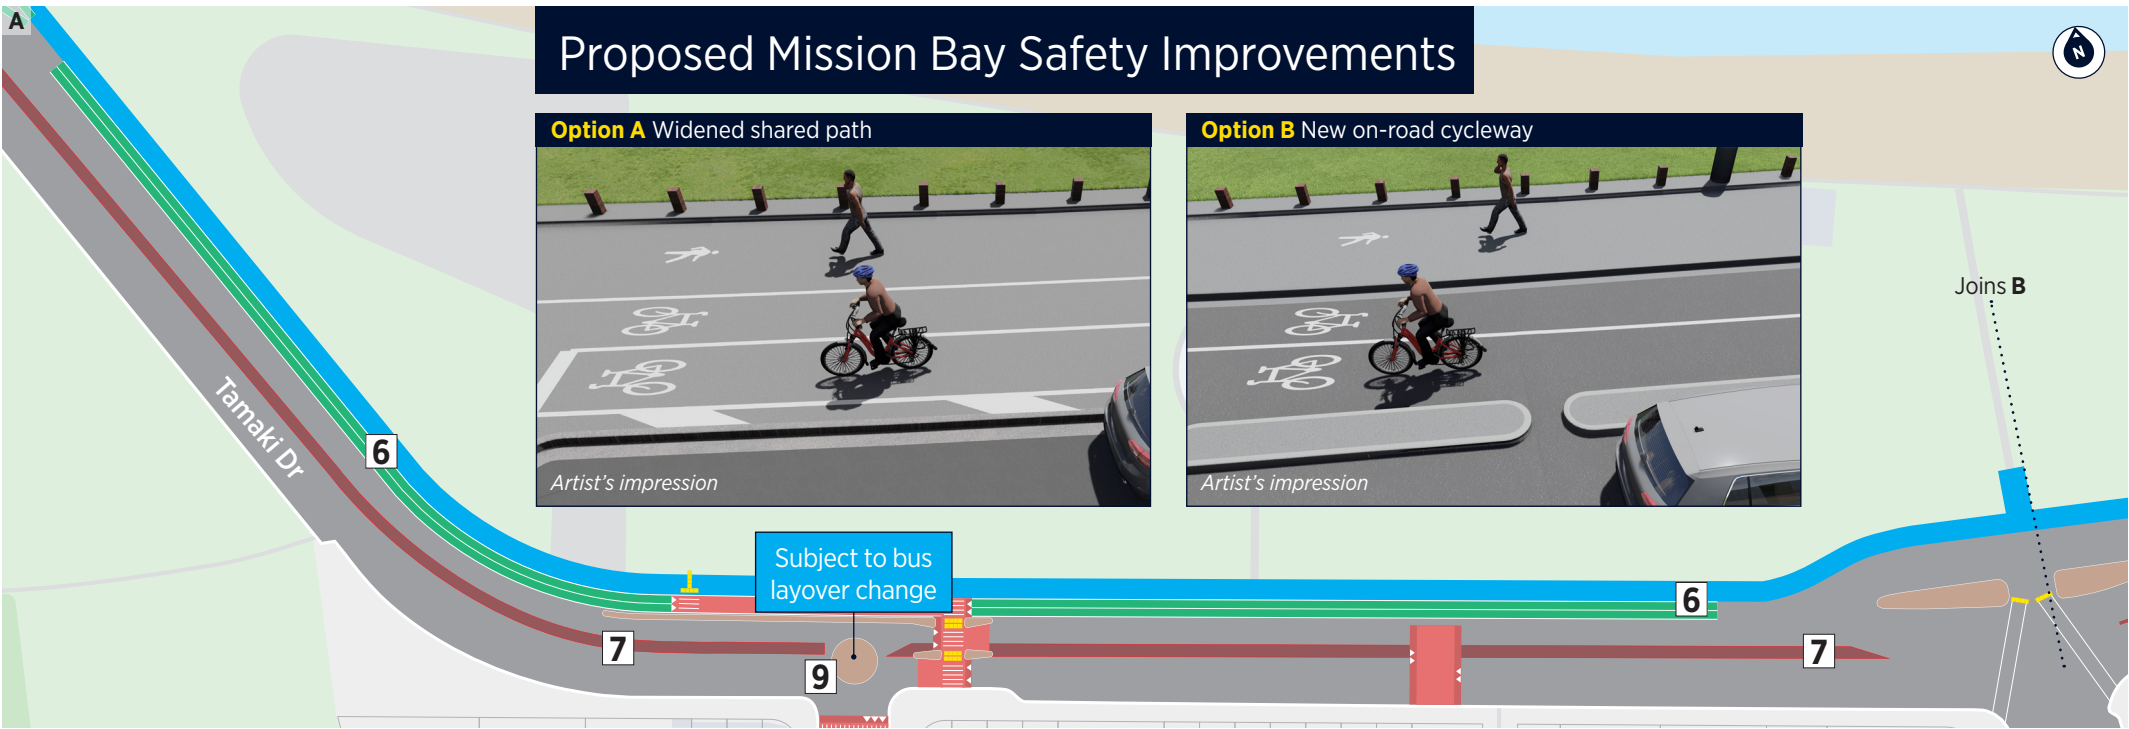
A

Proposed Mission Bay Safety Improvements

Option A Widened shared path

Artist's impression

Option B New on-road cycleway

Artist's impression

N

Joins B

Tamaki Dr

6

Subject to bus layover change

6

7

9

7